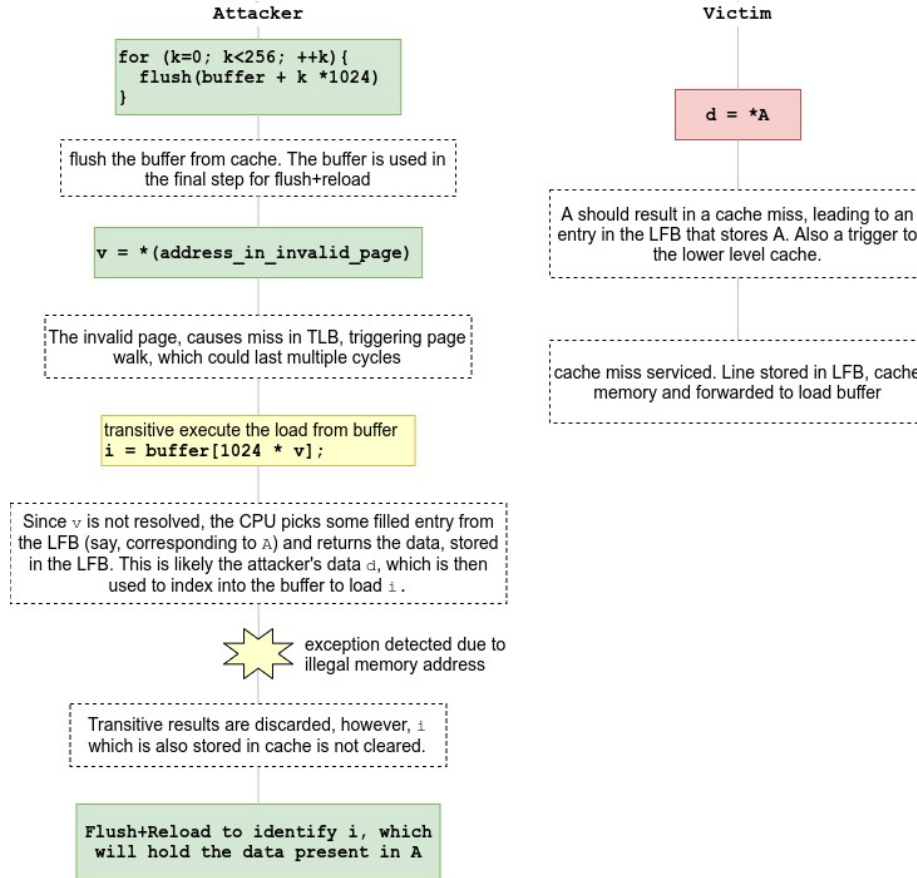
Attacker

for (k=0; k<256; ++k){
  flush(buffer + k *1024)
}

flush the buffer from cache. The buffer is used in the final step for flush+reload

v = *(address_in_invalid_page)

The invalid page, causes miss in TLB, triggering page walk, which could last multiple cycles

transitive execute the load from buffer
i = buffer[1024 * v];

Since v is not resolved, the CPU picks some filled entry from the LFB (say, corresponding to A) and returns the data, stored in the LFB. This is likely the attacker's data d, which is then used to index into the buffer to load i.

exception detected due to illegal memory address

Transitive results are discarded, however, i which is also stored in cache is not cleared.

Flush+Reload to identify i, which will hold the data present in A

Victim

d = *A

A should result in a cache miss, leading to an entry in the LFB that stores A. Also a trigger to the lower level cache.

cache miss serviced. Line stored in LFB, cache memory and forwarded to load buffer